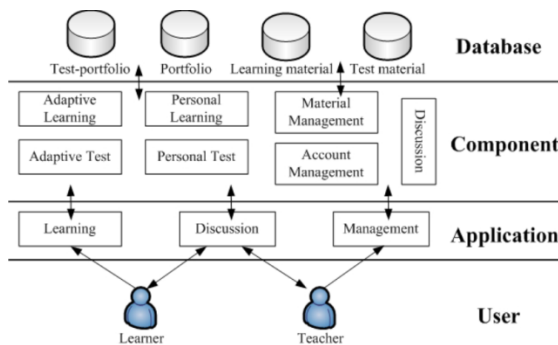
Test-portfolio

Portfolio

Learning material

Test material

Database

Adaptive Learning

Personal Learning

Material Management

Discussion

Adaptive Test

Personal Test

Account Management

Component

Learning

Discussion

Management

Application

Learner

Teacher

User